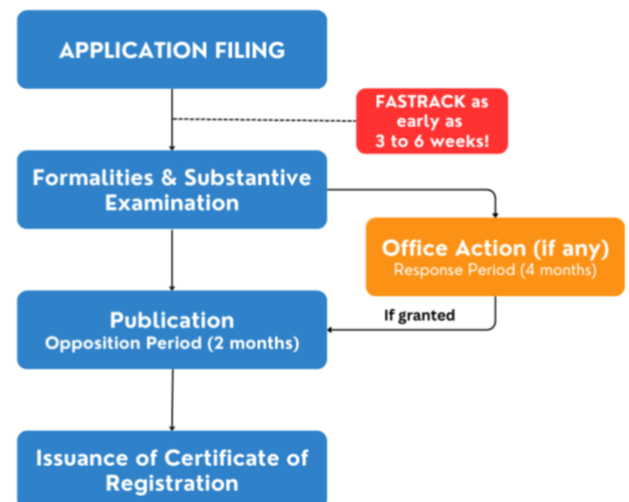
APPLICATION FILING

FASTRACK as early as 3 to 6 weeks!

Formalities & Substantive Examination

Office Action (if any)
Response Period (4 months)

If granted

Publication
Opposition Period (2 months)

Issuance of Certificate of Registration